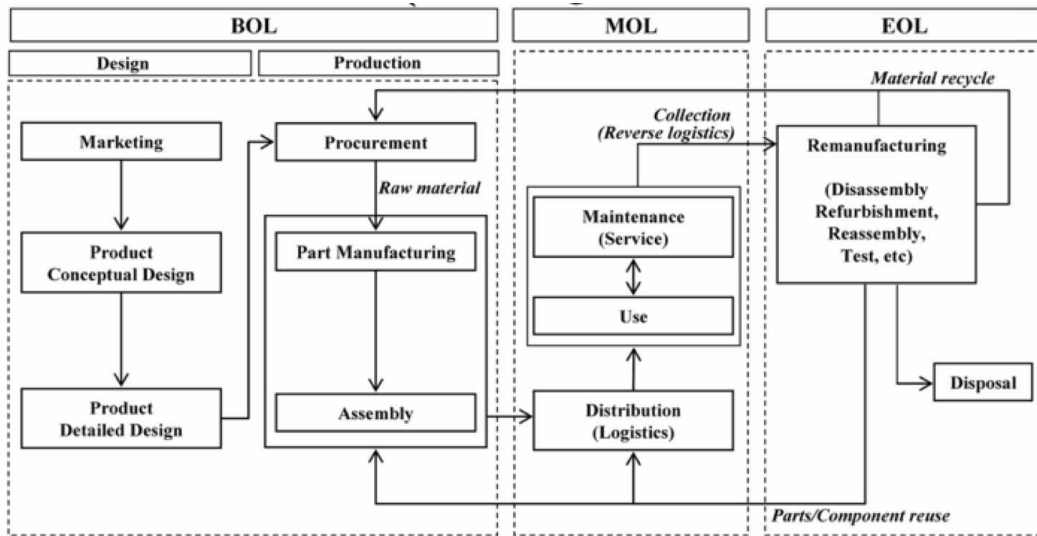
BOL

MOL

EOL

Design

Production

Material recycle

Collection (Reverse logistics)

Marketing

Procurement

Remanufacturing

(Disassembly Refurbishment, Reassembly, Test, etc)

Raw material

Maintenance (Service)

Product Conceptual Design

Part Manufacturing

Use

Disposal

Product Detailed Design

Assembly

Distribution (Logistics)

Parts/Component reuse